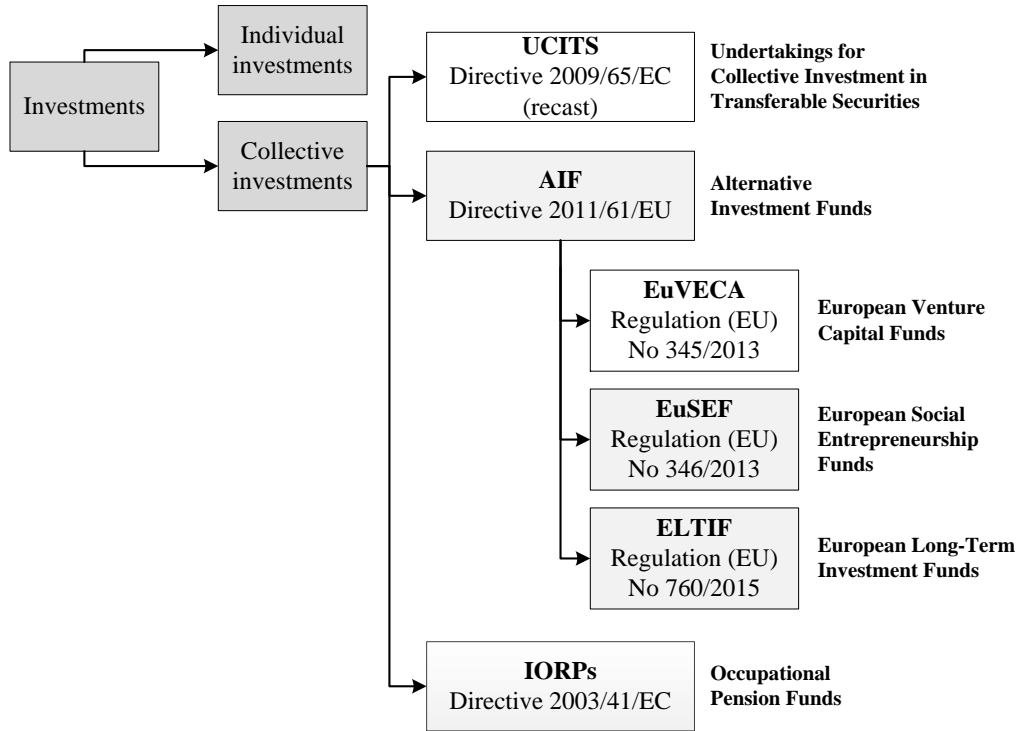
Investments

Individual investments

Collective investments

UCITS
Directive 2009/65/EC (recast)

Undertakings for Collective Investment in Transferable Securities

AIF
Directive 2011/61/EU

Alternative Investment Funds

EuVECA
Regulation (EU) No 345/2013

European Venture Capital Funds

EuSEF
Regulation (EU) No 346/2013

European Social Entrepreneurship Funds

ELTIF
Regulation (EU) No 760/2015

European Long-Term Investment Funds

IORPs
Directive 2003/41/EC

Occupational Pension Funds